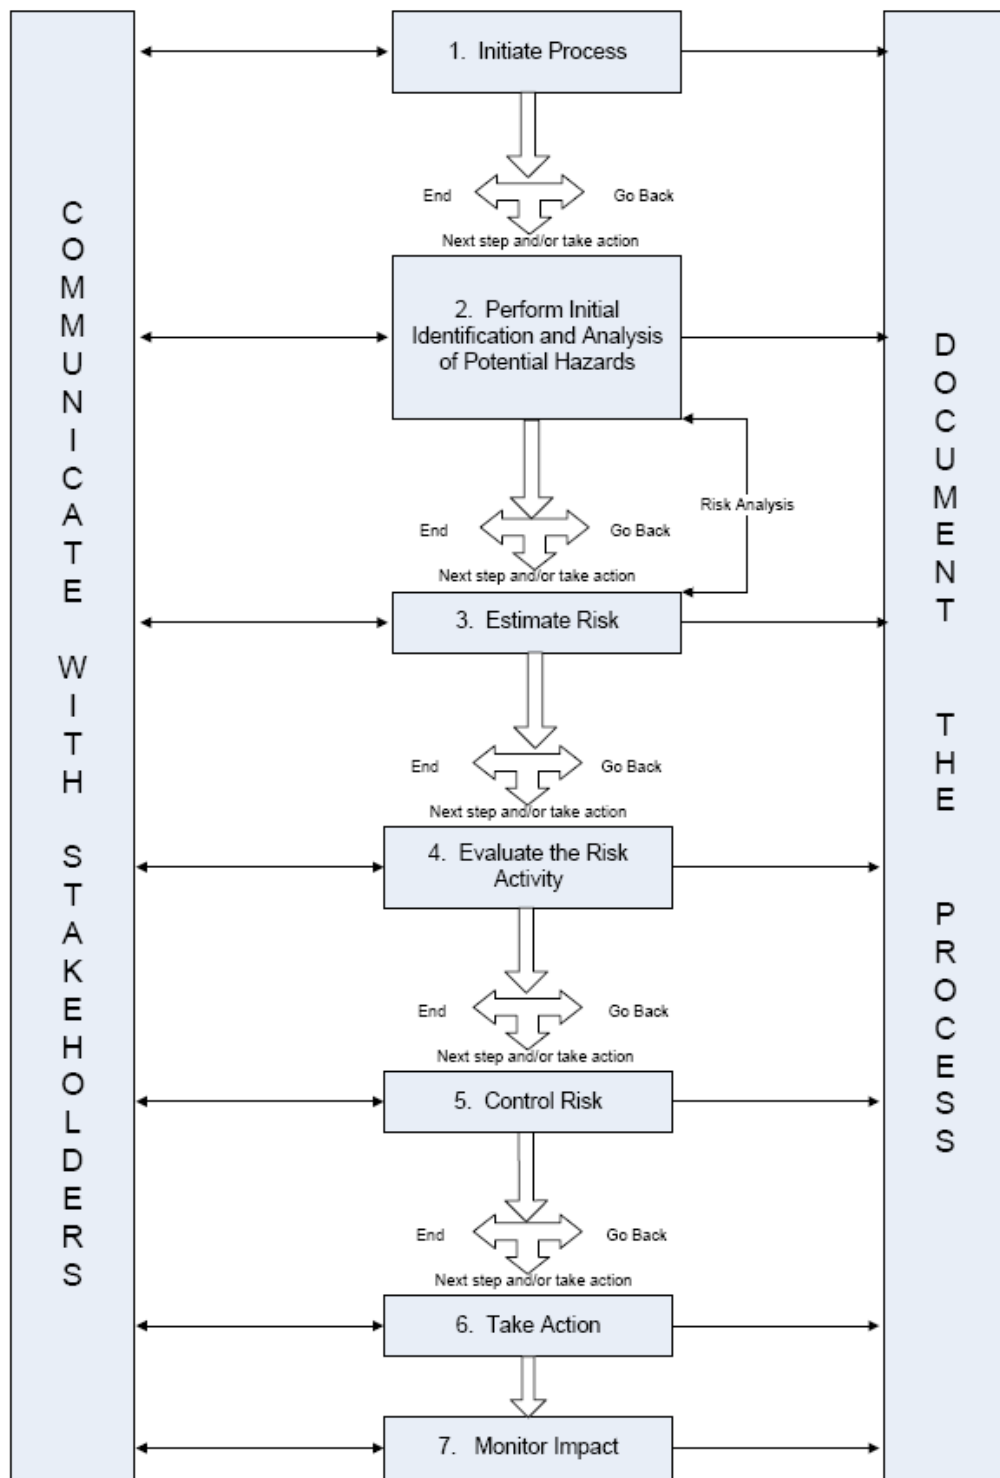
COMMUNICATE WITH STAKEHOLDERS

1. Initiate Process

End

Go Back

Next step and/or take action

2. Perform Initial Identification and Analysis of Potential Hazards

End

Go Back

Risk Analysis

Next step and/or take action

3. Estimate Risk

End

Go Back

Next step and/or take action

4. Evaluate the Risk Activity

End

Go Back

Next step and/or take action

5. Control Risk

End

Go Back

Next step and/or take action

6. Take Action

7. Monitor Impact

DOCUMENT THE PROCESS